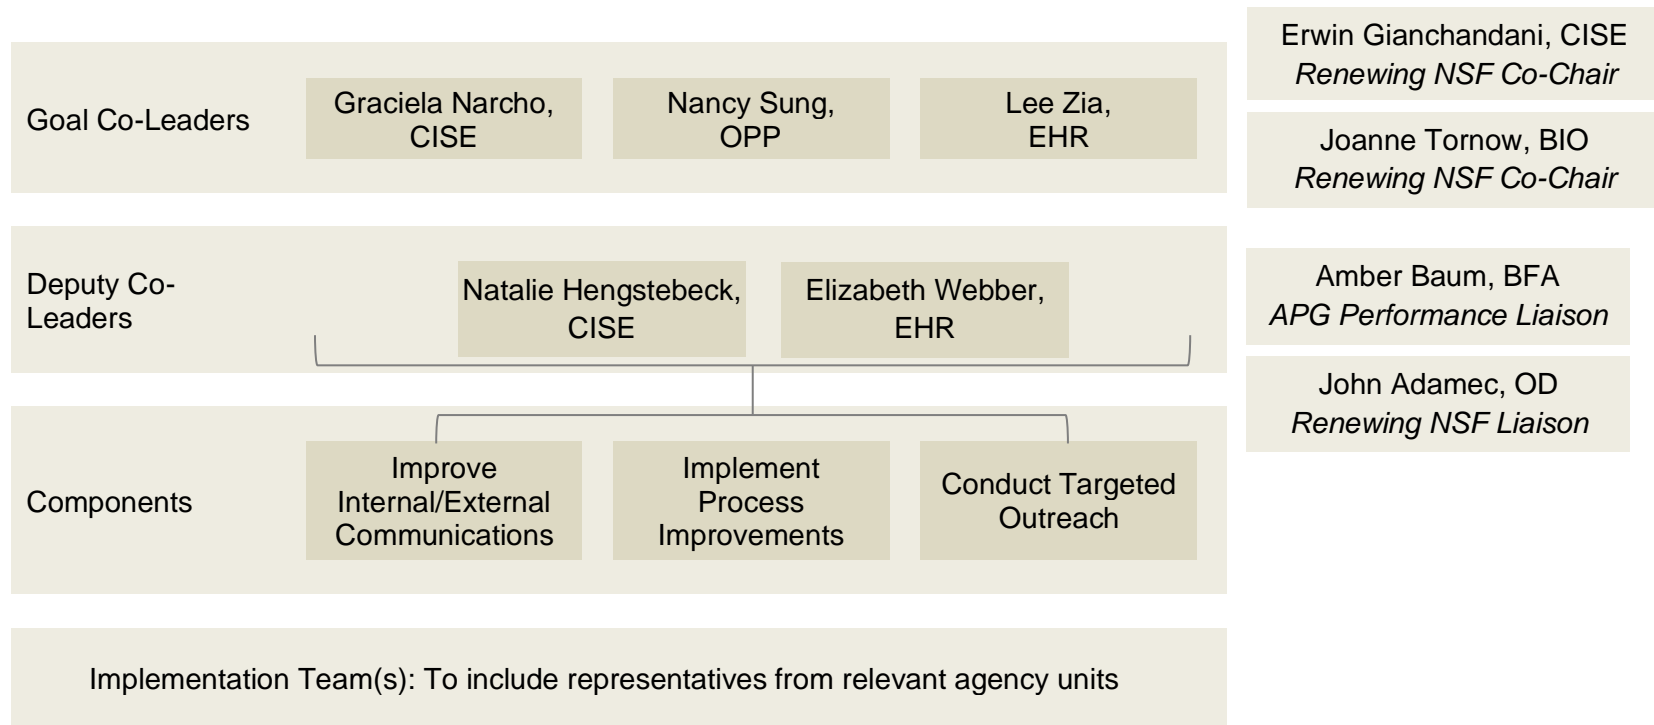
Goal Co-Leaders

Graciela Narcho, CISE

Nancy Sung, OPP

Lee Zia, EHR

Erwin Gianchandani, CISE
*Renewing NSF Co-Chair*

Joanne Tornow, BIO
*Renewing NSF Co-Chair*

Deputy Co-Leaders

Natalie Hengstebeck, CISE

Elizabeth Webber, EHR

Amber Baum, BFA
*APG Performance Liaison*

John Adamec, OD
*Renewing NSF Liaison*

Components

Improve Internal/External Communications

Implement Process Improvements

Conduct Targeted Outreach

Implementation Team(s): To include representatives from relevant agency units